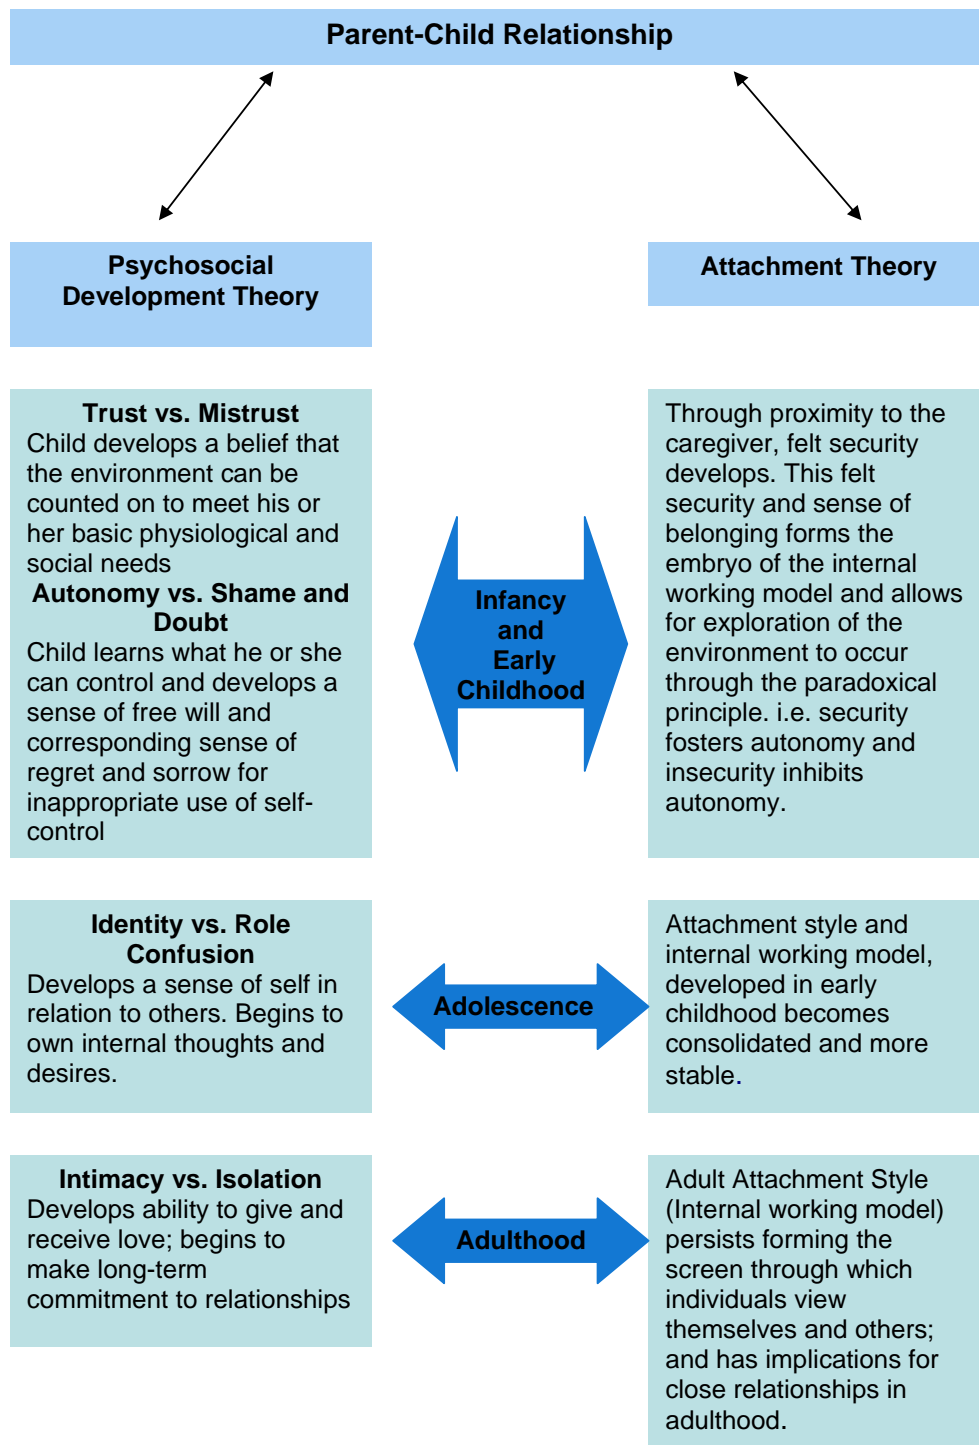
Parent-Child Relationship

Psychosocial Development Theory

Attachment Theory

Trust vs. Mistrust
Child develops a belief that the environment can be counted on to meet his or her basic physiological and social needs
Autonomy vs. Shame and Doubt
Child learns what he or she can control and develops a sense of free will and corresponding sense of regret and sorrow for inappropriate use of self-control

Infancy and Early Childhood

Through proximity to the caregiver, felt security develops. This felt security and sense of belonging forms the embryo of the internal working model and allows for exploration of the environment to occur through the paradoxical principle. i.e. security fosters autonomy and insecurity inhibits autonomy.

Identity vs. Role Confusion
Develops a sense of self in relation to others. Begins to own internal thoughts and desires.

Adolescence

Attachment style and internal working model, developed in early childhood becomes consolidated and more stable.

Intimacy vs. Isolation
Develops ability to give and receive love; begins to make long-term commitment to relationships

Adulthood

Adult Attachment Style (Internal working model) persists forming the screen through which individuals view themselves and others; and has implications for close relationships in adulthood.